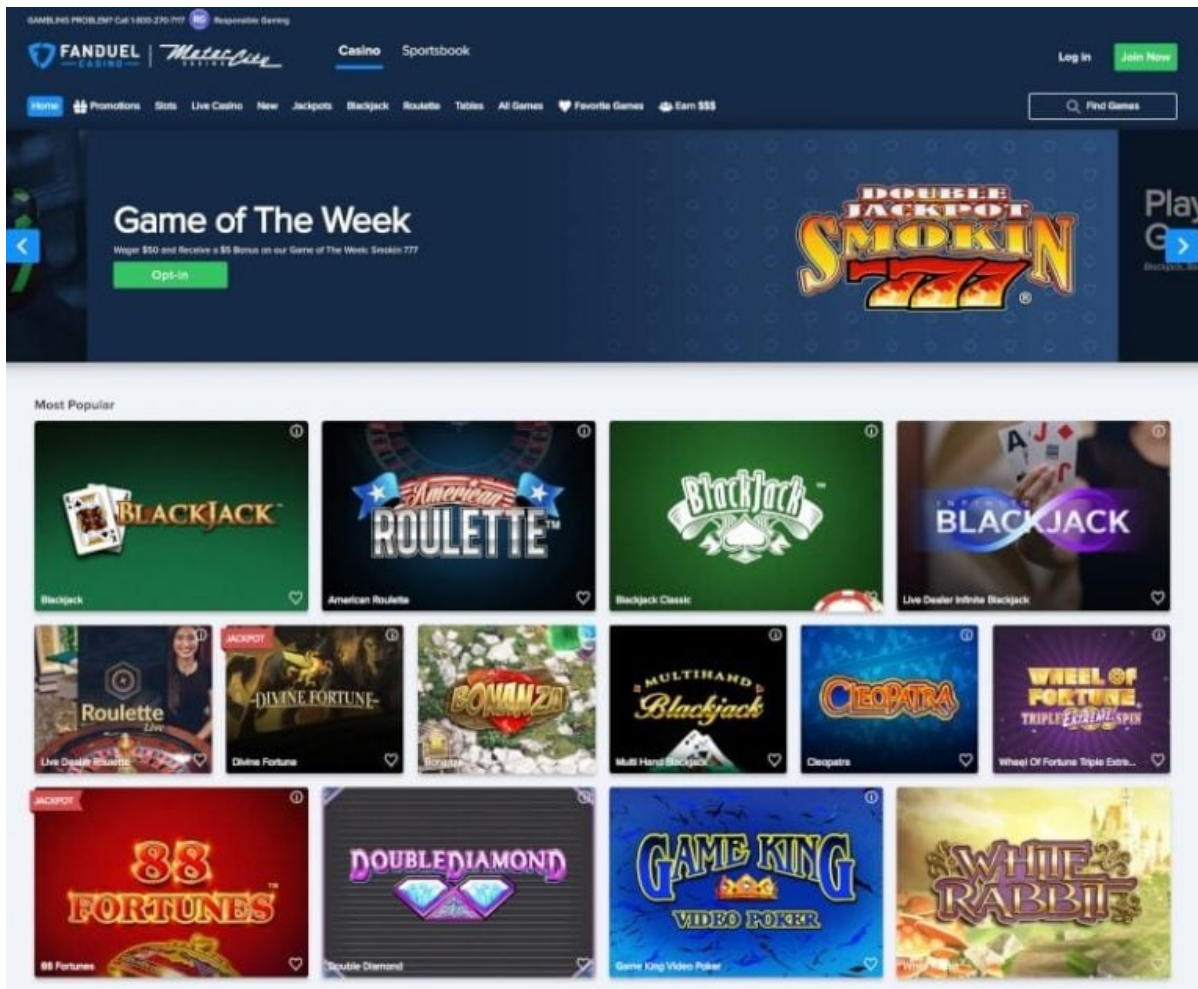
GAMBLING PROBLEM? Call 1-800-270-7117 RG Responsible Gaming

FANDUEL CASINO | MotorCity CASINO

Casino Sportsbook

Log In Join Now

Home Promotions Slots Live Casino New Jackpots Blackjack Roulette Tables All Games Favorite Games Earn $$$

Find Games

Game of The Week

Wager $50 and Receive a $5 Bonus on our Game of The Week: Smokin 777

Opt-In

DOUBLE JACKPOT SMOKIN 777

Play G

Most Popular

BLACKJACK
Blackjack

American ROULETTE
American Roulette

BlackJack
Blackjack Classic

BLACKJACK
Live Dealer Infinite Blackjack

Roulette Live
Live Dealer Roulette

JACKPOT
DIVINE FORTUNE
Divine Fortune

BONANZA
Bonanza

MULTIHAND Blackjack
Multi Hand Blackjack

CLEOPATRA
Cleopatra

WHEEL OF FORTUNE TRIPLE EXTREME SPIN
Wheel Of Fortune Triple Extre...

JACKPOT
88 FORTUNES
88 Fortunes

DOUBLE DIAMOND
Double Diamond

GAME KING VIDEO POKER
Game King Video Poker

WHITE RABBIT
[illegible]